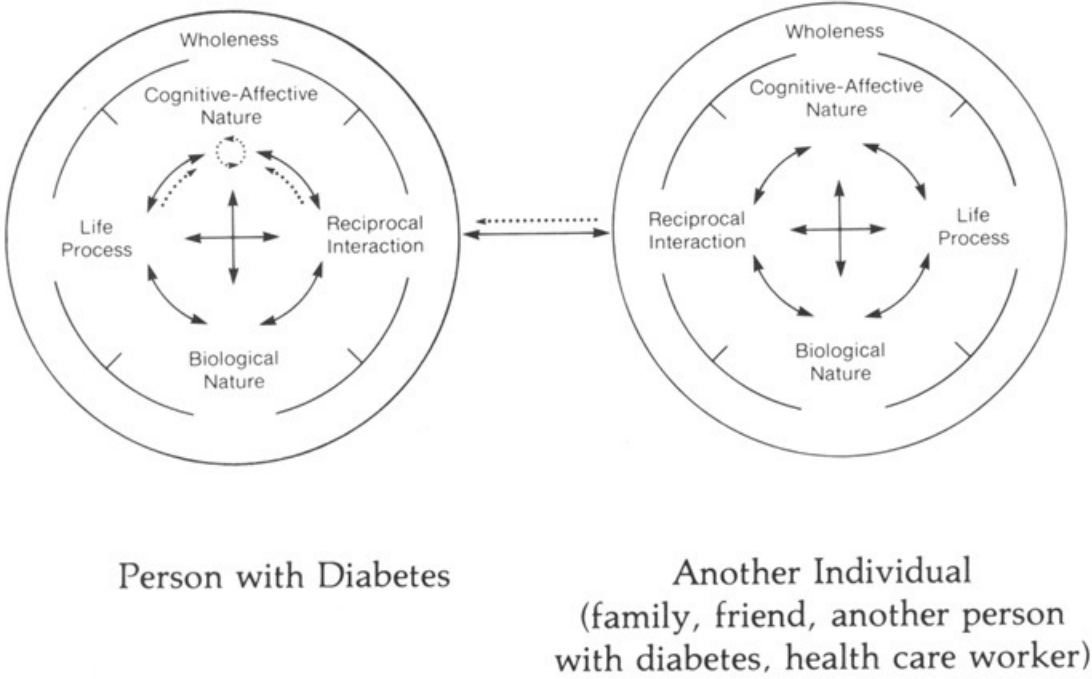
Wholeness

Cognitive-Affective Nature

Life Process

Reciprocal Interaction

Biological Nature

Wholeness

Cognitive-Affective Nature

Reciprocal Interaction

Life Process

Biological Nature

Person with Diabetes

Another Individual (family, friend, another person with diabetes, health care worker)